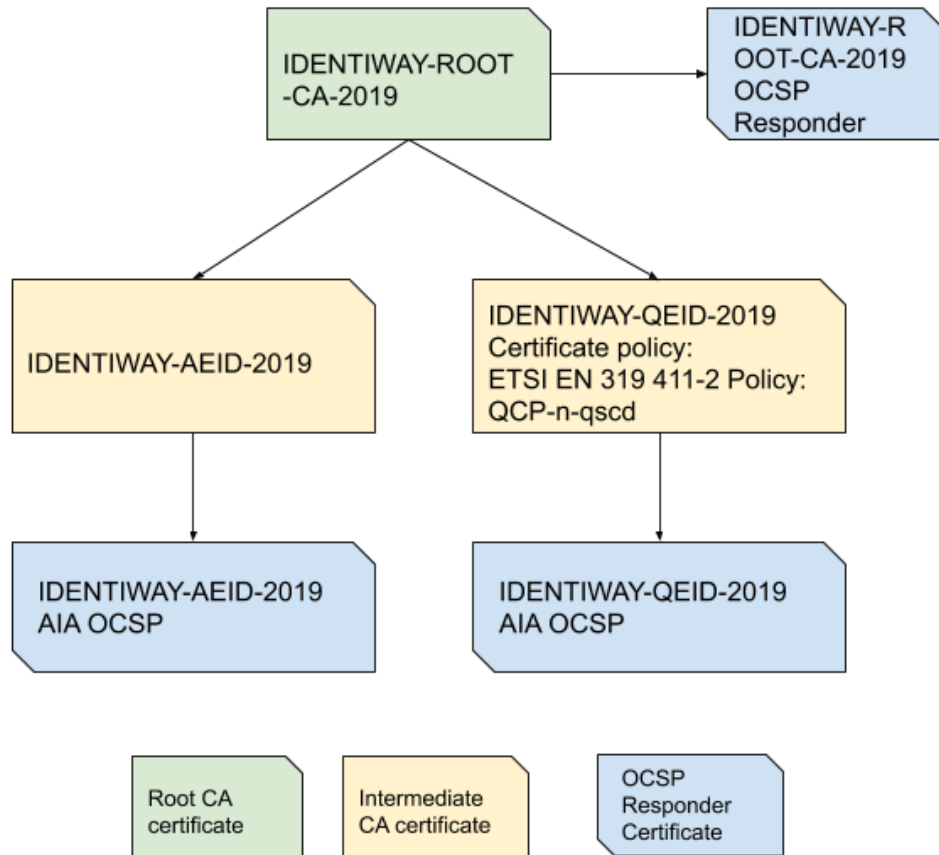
IDENTIWAY-ROOT-CA-2019

IDENTIWAY-ROOT-CA-2019 OCSP Responder

IDENTIWAY-AEID-2019

IDENTIWAY-QEID-2019
Certificate policy:
ETSI EN 319 411-2 Policy:
QCP-n-qscd

IDENTIWAY-AEID-2019 AIA OCSP

IDENTIWAY-QEID-2019 AIA OCSP

Root CA certificate

Intermediate CA certificate

OCSP Responder Certificate